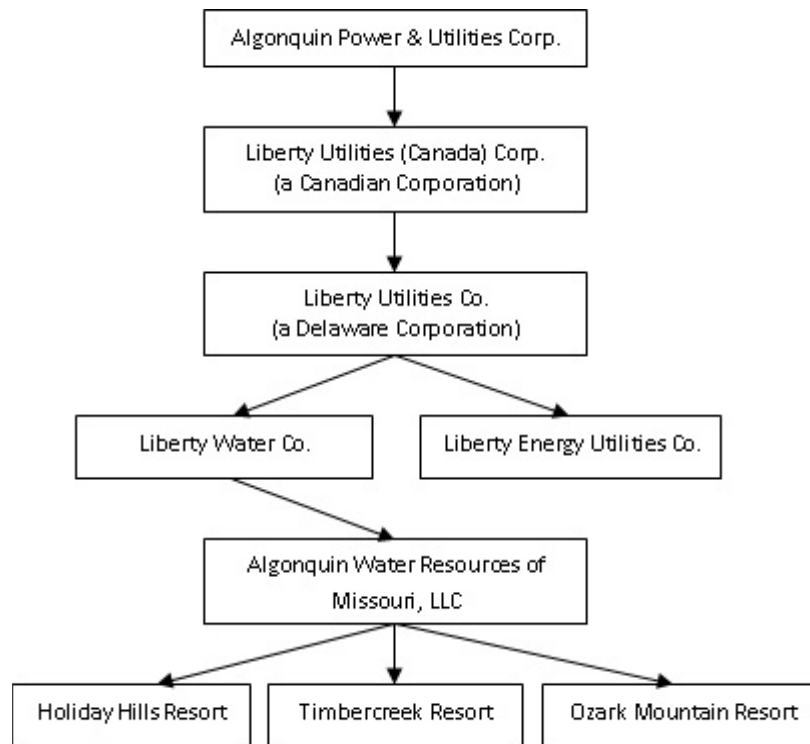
Algonquin Power & Utilities Corp.

Liberty Utilities (Canada) Corp.
(a Canadian Corporation)

Liberty Utilities Co.
(a Delaware Corporation)

Liberty Water Co.

Liberty Energy Utilities Co.

Algonquin Water Resources of Missouri, LLC

Holiday Hills Resort

Timbercreek Resort

Ozark Mountain Resort